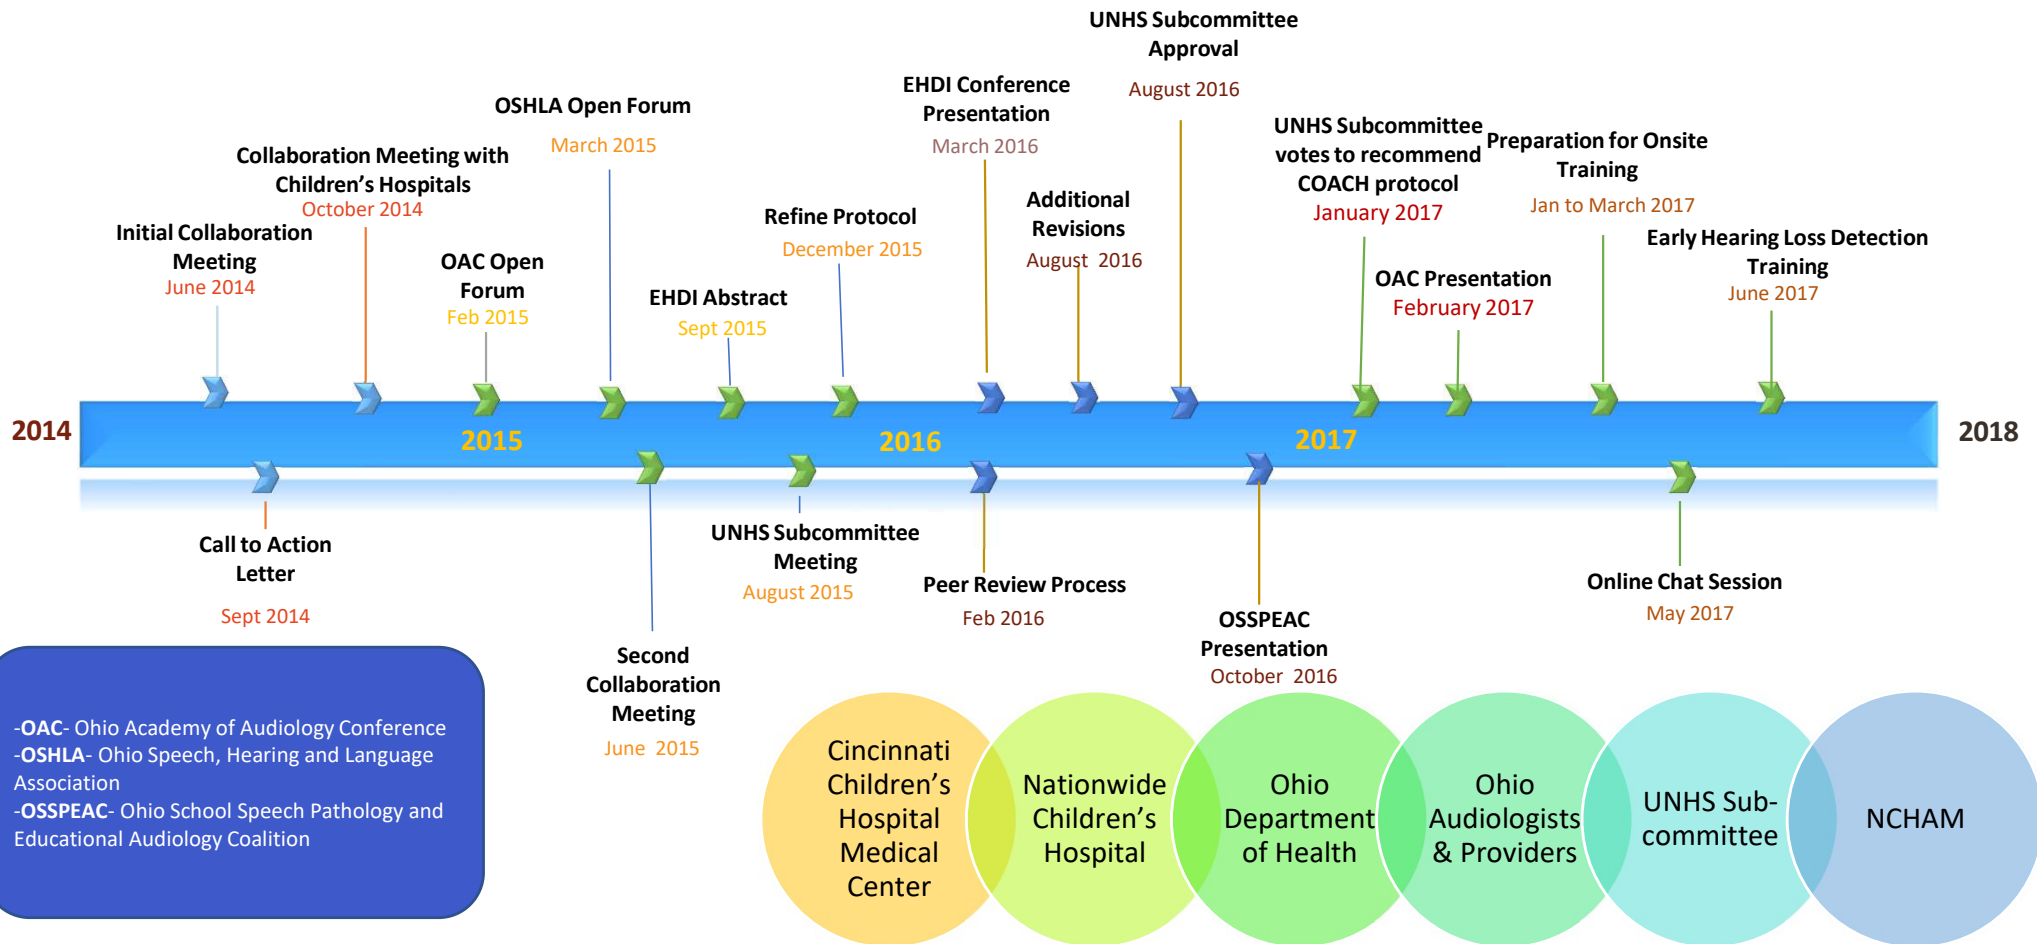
UNHS Subcommittee Approval
August 2016

EHDI Conference Presentation
March 2016

OSHLA Open Forum
March 2015

UNHS Subcommittee votes to recommend COACH protocol
January 2017

Preparation for Onsite Training
Jan to March 2017

Collaboration Meeting with Children's Hospitals
October 2014

Refine Protocol
December 2015

Additional Revisions
August 2016

Early Hearing Loss Detection Training
June 2017

Initial Collaboration Meeting
June 2014

OAC Open Forum
Feb 2015

EHDI Abstract
Sept 2015

OAC Presentation
February 2017

2014

2015

2016

2017

2018

Call to Action Letter
Sept 2014

Second Collaboration Meeting
June 2015

UNHS Subcommittee Meeting
August 2015

Peer Review Process
Feb 2016

OSSPEAC Presentation
October 2016

Online Chat Session
May 2017

-OAC- Ohio Academy of Audiology Conference
-OSHLA- Ohio Speech, Hearing and Language Association
-OSSPEAC- Ohio School Speech Pathology and Educational Audiology Coalition

Cincinnati Children's Hospital Medical Center

Nationwide Children's Hospital

Ohio Department of Health

Ohio Audiologists & Providers

UNHS Sub-committee

NCHAM